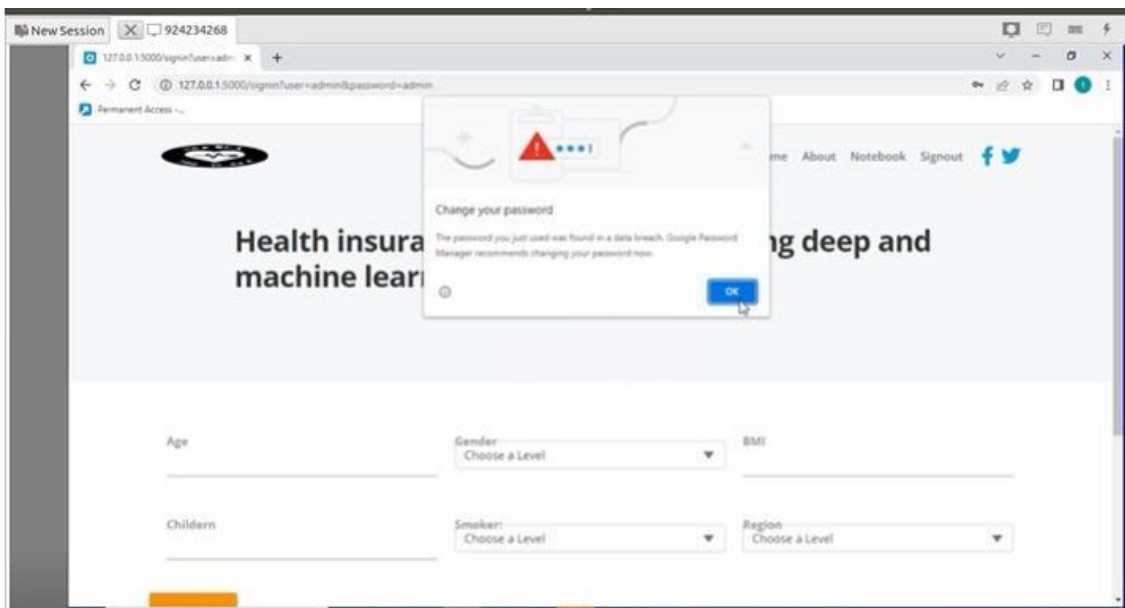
New Session 924234268

127.0.0.1:5000/signin?user=adm ×

127.0.0.1:5000/signin?user=admin&password=admin

Permanent Access -...

me About Notebook Signout

Change your password

The password you just used was found in a data breach. Google Password Manager recommends changing your password now.

OK

Health insura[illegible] ng deep and machine lear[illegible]

Age

Gender
Choose a Level

BMI

Childern

Smoker:
Choose a Level

Region
Choose a Level